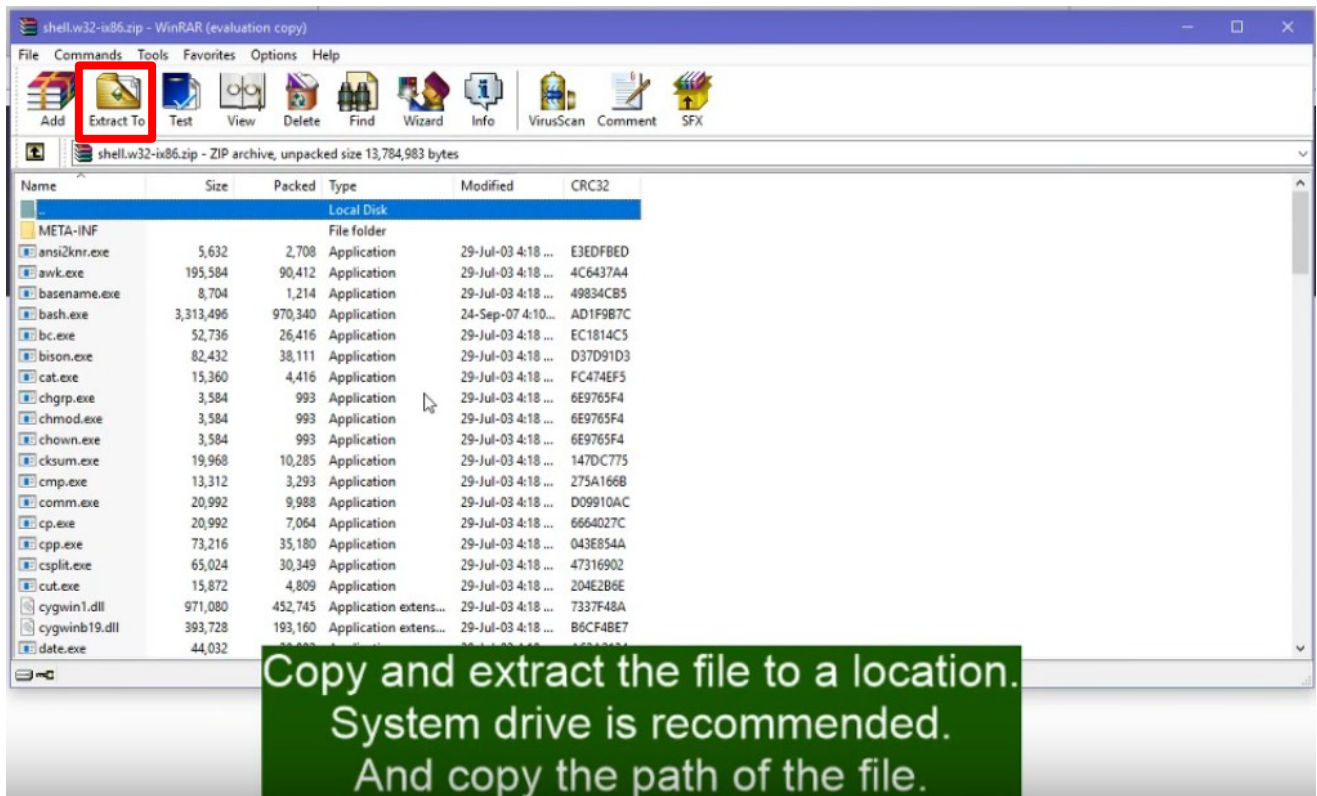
shell.w32-ix86.zip - WinRAR (evaluation copy)

File Commands Tools Favorites Options Help

Add Extract To Test View Delete Find Wizard Info VirusScan Comment SFX

shell.w32-ix86.zip - ZIP archive, unpacked size 13,784,983 bytes

| Name | Size | Packed | Type | Modified | CRC32 |
|---|---|---|---|---|---|
| .. | | | Local Disk | | |
| META-INF | | | File folder | | |
| ansi2knr.exe | 5,632 | 2,708 | Application | 29-Jul-03 4:18 ... | E3EDFBED |
| awk.exe | 195,584 | 90,412 | Application | 29-Jul-03 4:18 ... | 4C6437A4 |
| basename.exe | 8,704 | 1,214 | Application | 29-Jul-03 4:18 ... | 49834CB5 |
| bash.exe | 3,313,496 | 970,340 | Application | 24-Sep-07 4:10... | AD1F9B7C |
| bc.exe | 52,736 | 26,416 | Application | 29-Jul-03 4:18 ... | EC1814C5 |
| bison.exe | 82,432 | 38,111 | Application | 29-Jul-03 4:18 ... | D37D91D3 |
| cat.exe | 15,360 | 4,416 | Application | 29-Jul-03 4:18 ... | FC474EF5 |
| chgrp.exe | 3,584 | 993 | Application | 29-Jul-03 4:18 ... | 6E9765F4 |
| chmod.exe | 3,584 | 993 | Application | 29-Jul-03 4:18 ... | 6E9765F4 |
| chown.exe | 3,584 | 993 | Application | 29-Jul-03 4:18 ... | 6E9765F4 |
| cksum.exe | 19,968 | 10,285 | Application | 29-Jul-03 4:18 ... | 147DC775 |
| cmp.exe | 13,312 | 3,293 | Application | 29-Jul-03 4:18 ... | 275A166B |
| comm.exe | 20,992 | 9,988 | Application | 29-Jul-03 4:18 ... | D09910AC |
| cp.exe | 20,992 | 7,064 | Application | 29-Jul-03 4:18 ... | 6664027C |
| cpp.exe | 73,216 | 35,180 | Application | 29-Jul-03 4:18 ... | 043E854A |
| csplit.exe | 65,024 | 30,349 | Application | 29-Jul-03 4:18 ... | 47316902 |
| cut.exe | 15,872 | 4,809 | Application | 29-Jul-03 4:18 ... | 204E2B6E |
| cygwin1.dll | 971,080 | 452,745 | Application extens... | 29-Jul-03 4:18 ... | 7337F48A |
| cygwinb19.dll | 393,728 | 193,160 | Application extens... | 29-Jul-03 4:18 ... | B6CF4BE7 |
| date.exe | 44,032 | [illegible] | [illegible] | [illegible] | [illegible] |

Copy and extract the file to a location.
System drive is recommended.
And copy the path of the file.